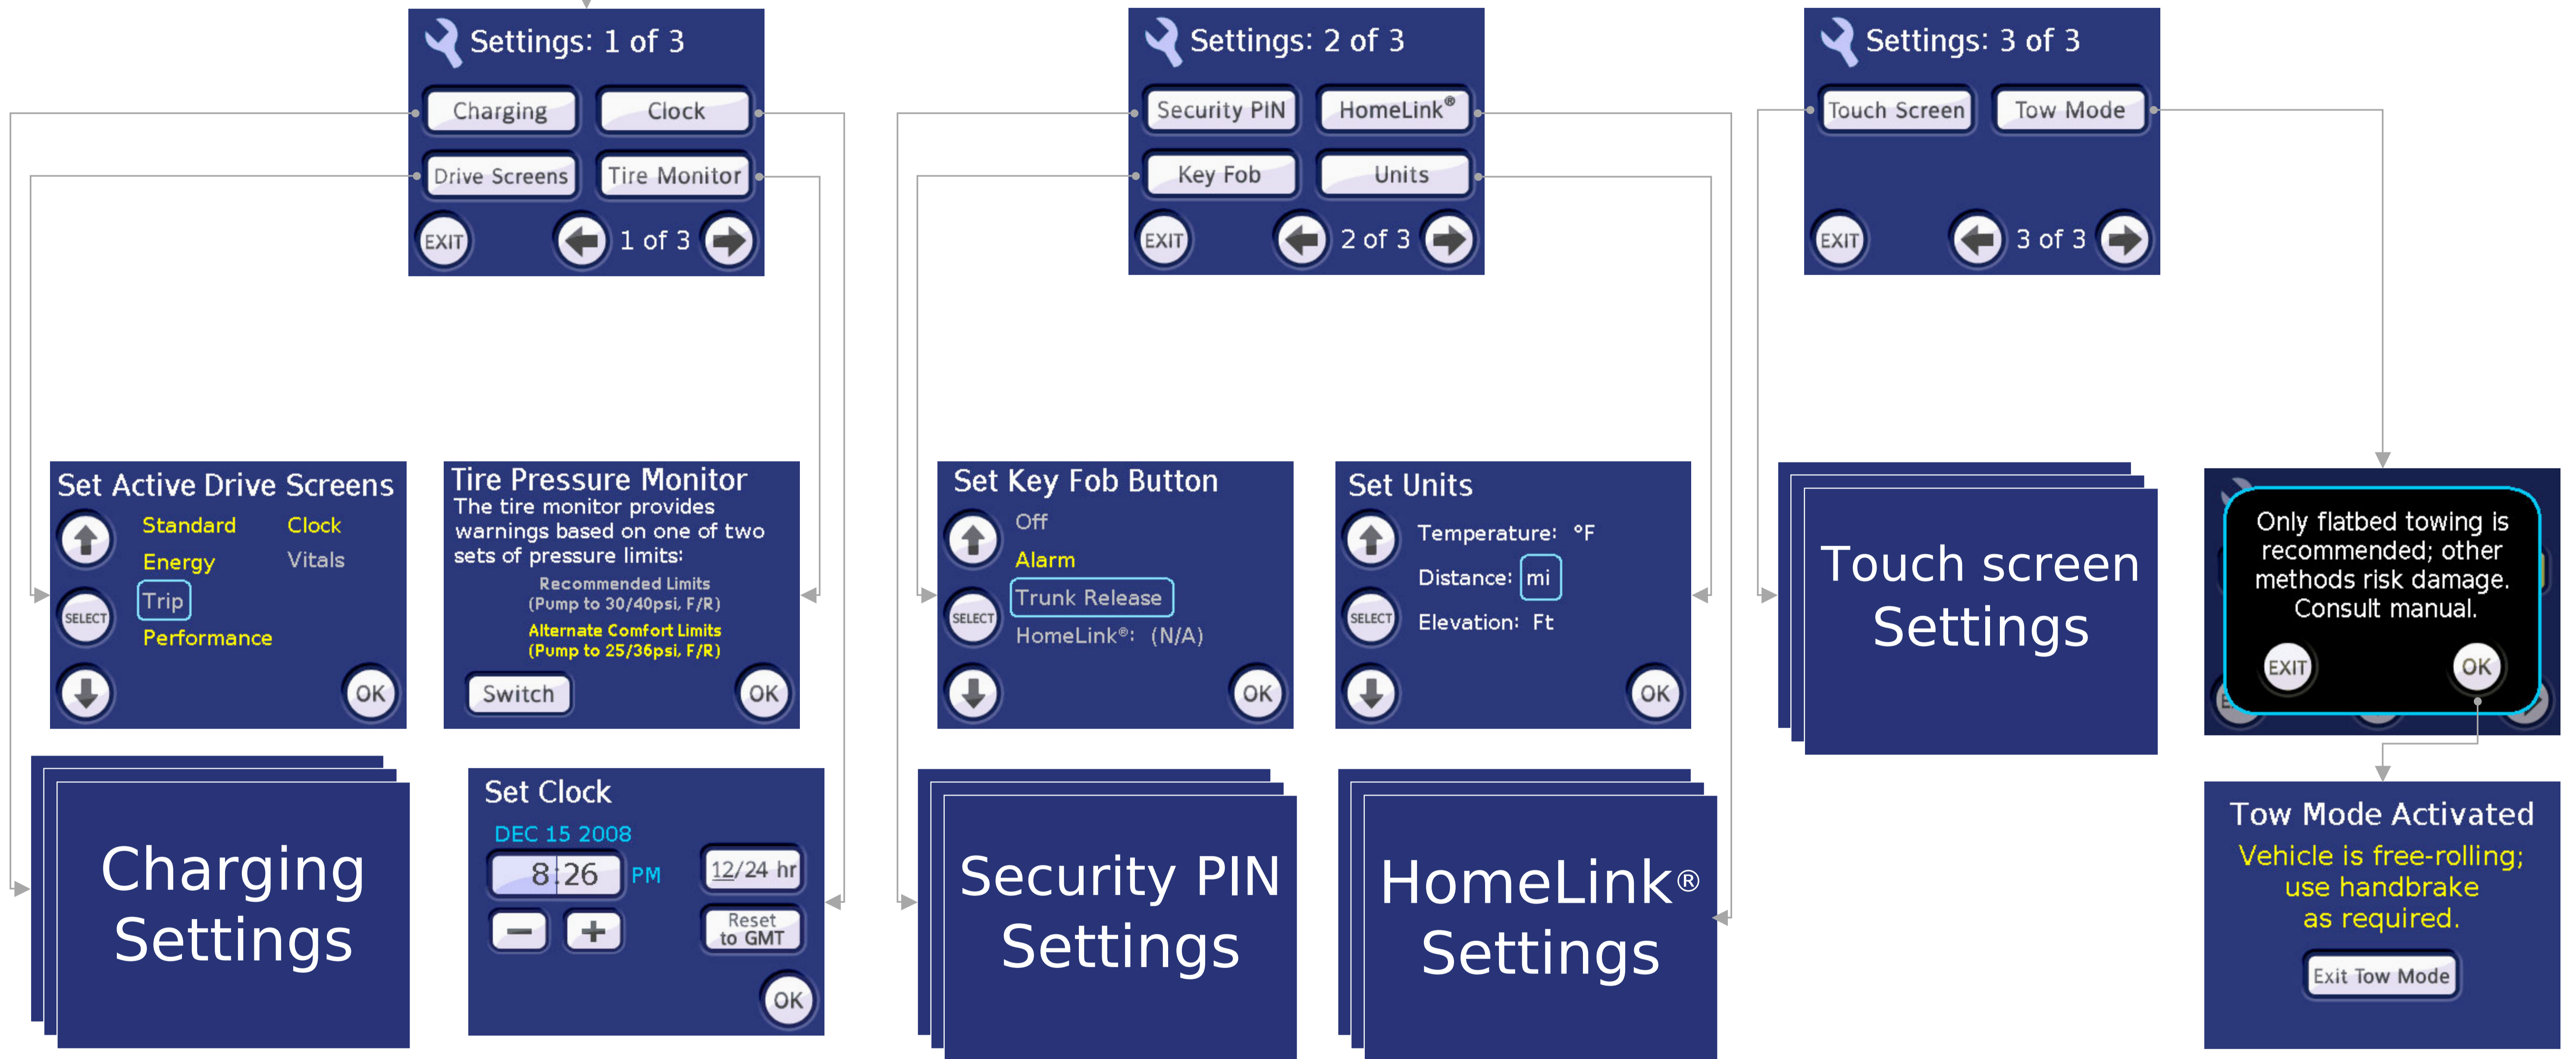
Settings: 1 of 3

Charging

Clock

Drive Screens

Tire Monitor

EXIT

1 of 3

Settings: 2 of 3

Security PIN

HomeLink®

Key Fob

Units

EXIT

2 of 3

Settings: 3 of 3

Touch Screen

Tow Mode

EXIT

3 of 3

Set Active Drive Screens

Standard

Clock

Energy

Vitals

SELECT

Trip

Performance

OK

Tire Pressure Monitor

The tire monitor provides warnings based on one of two sets of pressure limits:

Recommended Limits (Pump to 30/40psi, F/R)

Alternate Comfort Limits (Pump to 25/36psi, F/R)

Switch

OK

Set Key Fob Button

Off

Alarm

SELECT

Trunk Release

HomeLink®: (N/A)

OK

Set Units

Temperature: °F

SELECT

Distance: mi

Elevation: Ft

OK

Touch screen Settings

Only flatbed towing is recommended; other methods risk damage. Consult manual.

EXIT

OK

Charging Settings

Set Clock

DEC 15 2008

8 26

PM

12/24 hr

Reset to GMT

OK

Security PIN Settings

HomeLink® Settings

Tow Mode Activated

Vehicle is free-rolling; use handbrake as required.

Exit Tow Mode